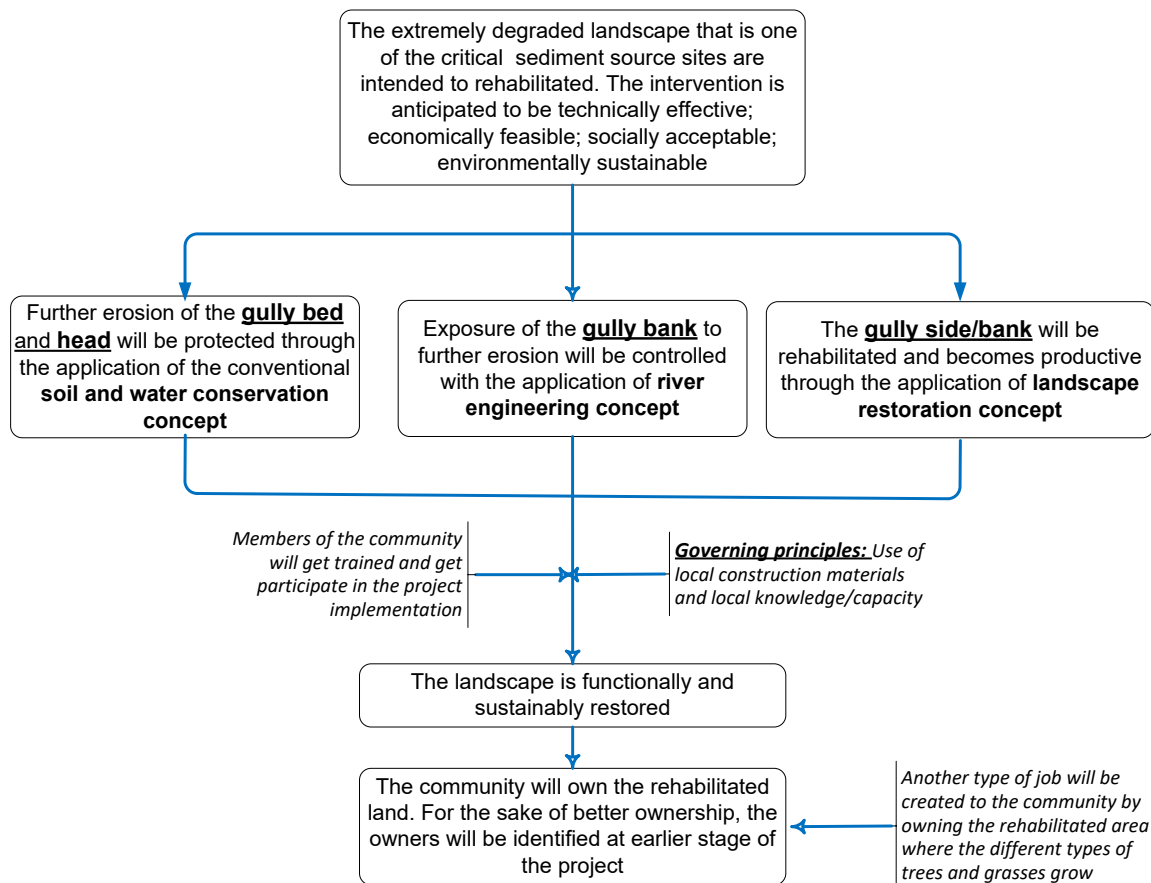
The extremely degraded landscape that is one of the critical sediment source sites are intended to rehabilitated. The intervention is anticipated to be technically effective; economically feasible; socially acceptable; environmentally sustainable

Further erosion of the **gully bed** and **head** will be protected through the application of the conventional **soil and water conservation concept**

Exposure of the **gully bank** to further erosion will be controlled with the application of **river engineering concept**

The **gully side/bank** will be rehabilitated and becomes productive through the application of **landscape restoration concept**

*Members of the community will get trained and get participate in the project implementation*

***Governing principles:*** *Use of local construction materials and local knowledge/capacity*

The landscape is functionally and sustainably restored

The community will own the rehabilitated land. For the sake of better ownership, the owners will be identified at earlier stage of the project

*Another type of job will be created to the community by owning the rehabilitated area where the different types of trees and grasses grow*